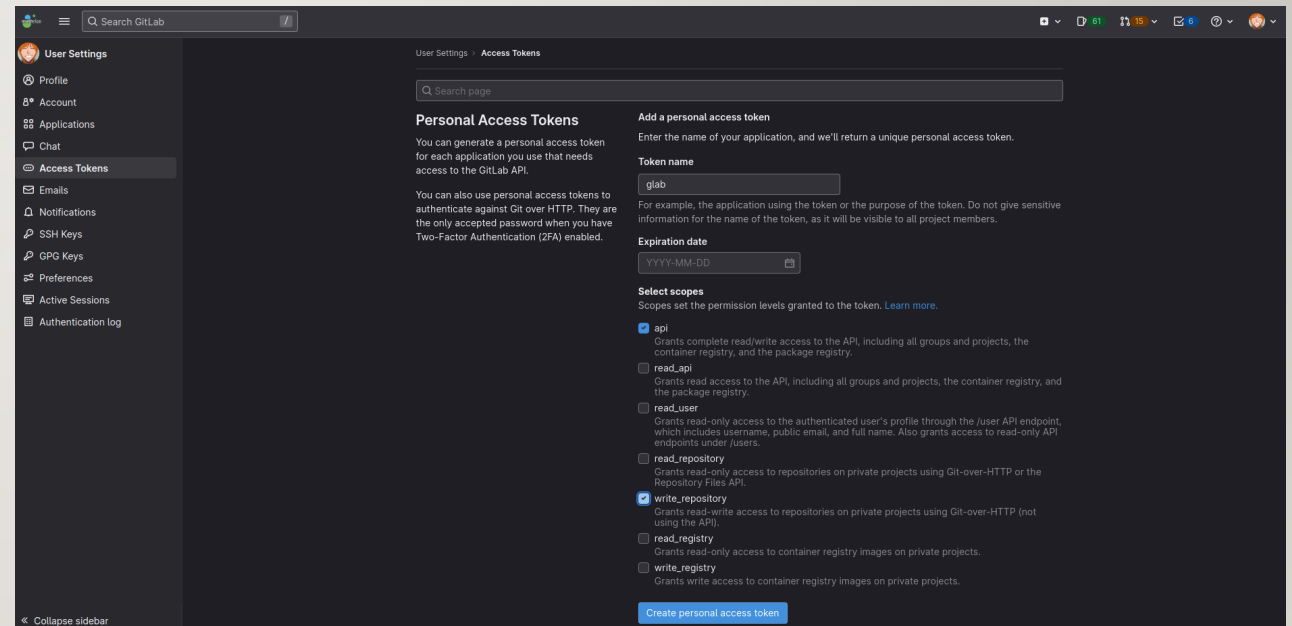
Search GitLab
/
61
15
6

User Settings
Profile
Account
Applications
Chat
Access Tokens
Emails
Notifications
SSH Keys
GPG Keys
Preferences
Active Sessions
Authentication log

« Collapse sidebar

User Settings › Access Tokens

Search page

Personal Access Tokens

You can generate a personal access token for each application you use that needs access to the GitLab API.

You can also use personal access tokens to authenticate against Git over HTTP. They are the only accepted password when you have Two-Factor Authentication (2FA) enabled.

Add a personal access token

Enter the name of your application, and we'll return a unique personal access token.

Token name

glab

For example, the application using the token or the purpose of the token. Do not give sensitive information for the name of the token, as it will be visible to all project members.

Expiration date

YYYY-MM-DD

Select scopes

Scopes set the permission levels granted to the token. Learn more.

api
Grants complete read/write access to the API, including all groups and projects, the container registry, and the package registry.

read_api
Grants read access to the API, including all groups and projects, the container registry, and the package registry.

read_user
Grants read-only access to the authenticated user's profile through the /user API endpoint, which includes username, public email, and full name. Also grants access to read-only API endpoints under /users.

read_repository
Grants read-only access to repositories on private projects using Git-over-HTTP or the Repository Files API.

write_repository
Grants read-write access to repositories on private projects using Git-over-HTTP (not using the API).

read_registry
Grants read-only access to container registry images on private projects.

write_registry
Grants write access to container registry images on private projects.

Create personal access token